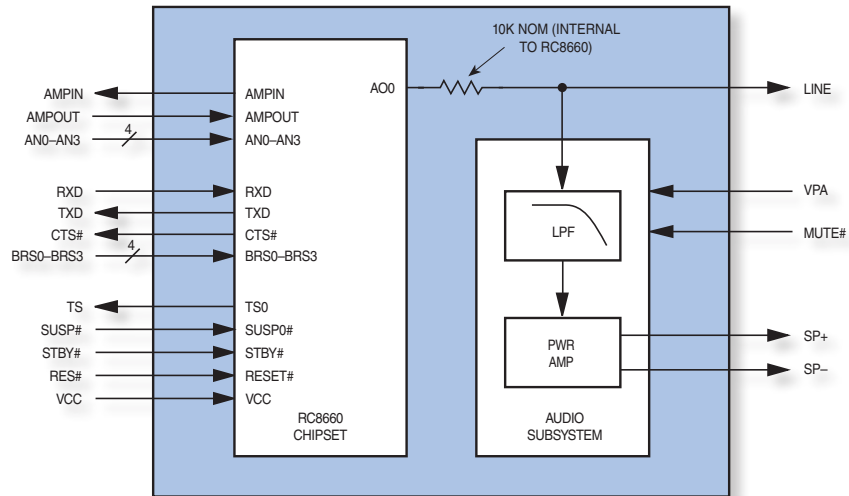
10K NOM (INTERNAL TO RC8660)

AMPIN
AMPOUT
4
AN0–AN3
RXD
TXD
CTS#
4
BRS0–BRS3
TS
SUSP#
STBY#
RES#
VCC

AMPIN
AMPOUT
AN0–AN3
RXD
TXD
CTS#
BRS0–BRS3
TS0
SUSP0#
STBY#
RESET#
VCC
RC8660
CHIPSET

AO0

LINE

LPF

VPA
MUTE#

PWR
AMP

SP+
SP–

AUDIO
SUBSYSTEM